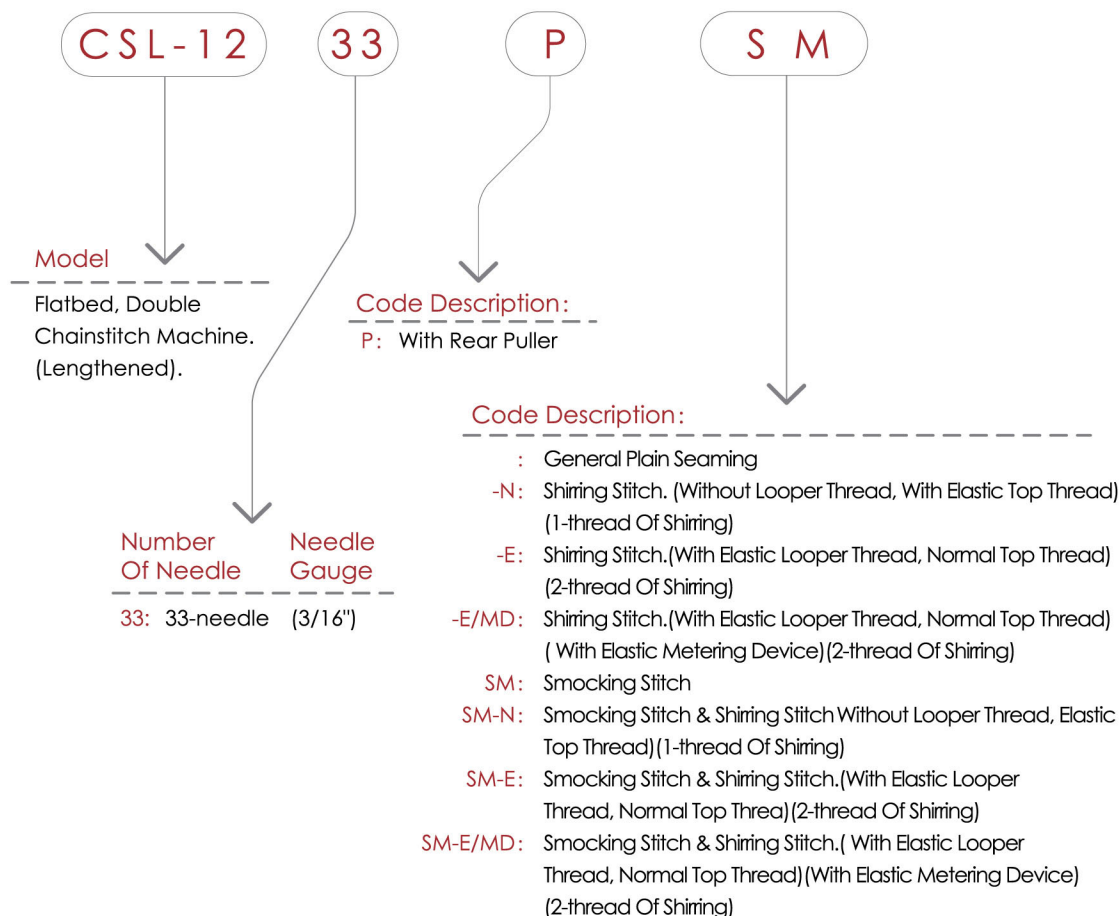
CSL-12 33 P S M

Model

Flatbed, Double Chainstitch Machine. (Lengthened).

Number Of Needle Needle Gauge

33: 33-needle (3/16")

Code Description:

P: With Rear Puller

Code Description:

: General Plain Seaming

-N: Shirring Stitch. (Without Looper Thread, With Elastic Top Thread) (1-thread Of Shirring)

-E: Shirring Stitch.(With Elastic Looper Thread, Normal Top Thread) (2-thread Of Shirring)

-E/MD: Shirring Stitch.(With Elastic Looper Thread, Normal Top Thread) ( With Elastic Metering Device)(2-thread Of Shirring)

SM: Smocking Stitch

SM-N: Smocking Stitch & Shirring Stitch Without Looper Thread, Elastic Top Thread)(1-thread Of Shirring)

SM-E: Smocking Stitch & Shirring Stitch.(With Elastic Looper Thread, Normal Top Threa)(2-thread Of Shirring)

SM-E/MD: Smocking Stitch & Shirring Stitch.( With Elastic Looper Thread, Normal Top Thread)(With Elastic Metering Device) (2-thread Of Shirring)